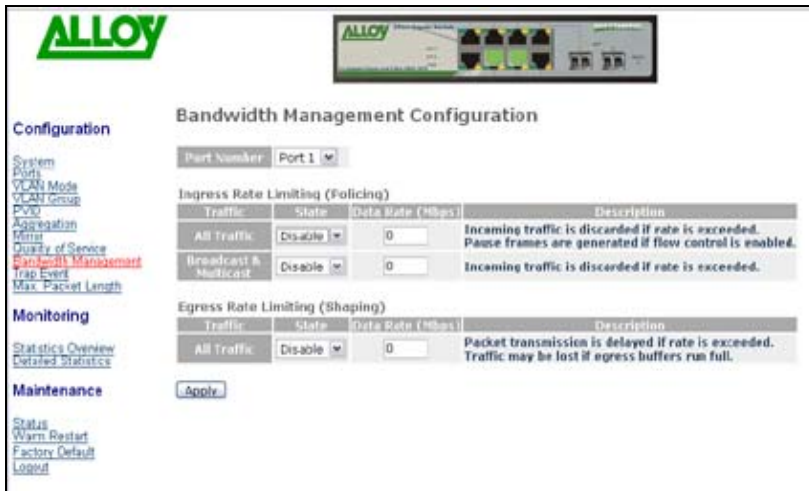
ALLOY

ALLOY

Configuration

System
Ports
VLAN Mode
VLAN Group
PVID
Aggregation
Mirror
Quality of Service
Bandwidth Management
Trap Event
Max. Packet Length

Monitoring

Statistics Overview
Detailed Statistics

Maintenance

Status
Warm Restart
Factory Default
Logout

Bandwidth Management Configuration

Port Number Port 1

Ingress Rate Limiting (Policing)

| Traffic | State | Data Rate (Mbps) | Description |
|---|---|---|---|
| All Traffic | Disable | 0 | Incoming traffic is discarded if rate is exceeded. Pause frames are generated if flow control is enabled. |
| Broadcast & Multicast | Disable | 0 | Incoming traffic is discarded if rate is exceeded. |

Egress Rate Limiting (Shaping)

| Traffic | State | Data Rate (Mbps) | Description |
|---|---|---|---|
| All Traffic | Disable | 0 | Packet transmission is delayed if rate is exceeded. Traffic may be lost if egress buffers run full. |

Apply